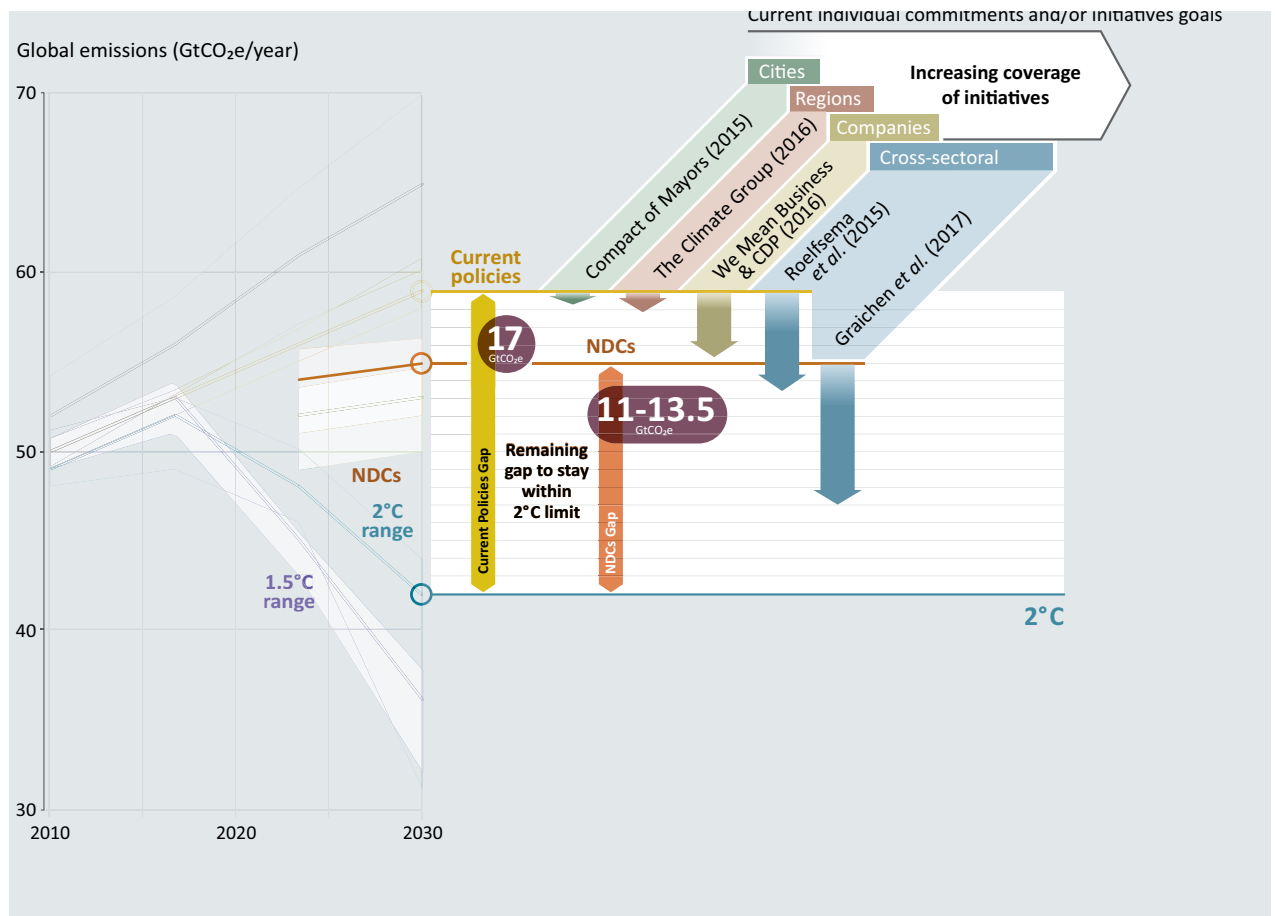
Current individual commitments and/or initiatives goals

Global emissions ($GtCO_2e$/year)

Cities

Regions

Companies

Cross-sectoral

Increasing coverage of initiatives

Compact of Mayors (2015)

The Climate Group (2016)

We Mean Business & CDP (2016)

Roelfsema et al. (2015)

Graichen et al. (2017)

Current policies

17 $GtCO_2e$

NDCs

11-13.5 $GtCO_2e$

Remaining gap to stay within 2°C limit

Current Policies Gap

NDCs Gap

NDCs

2°C range

1.5°C range

2°C

70

60

50

40

30

2010

2020

2030